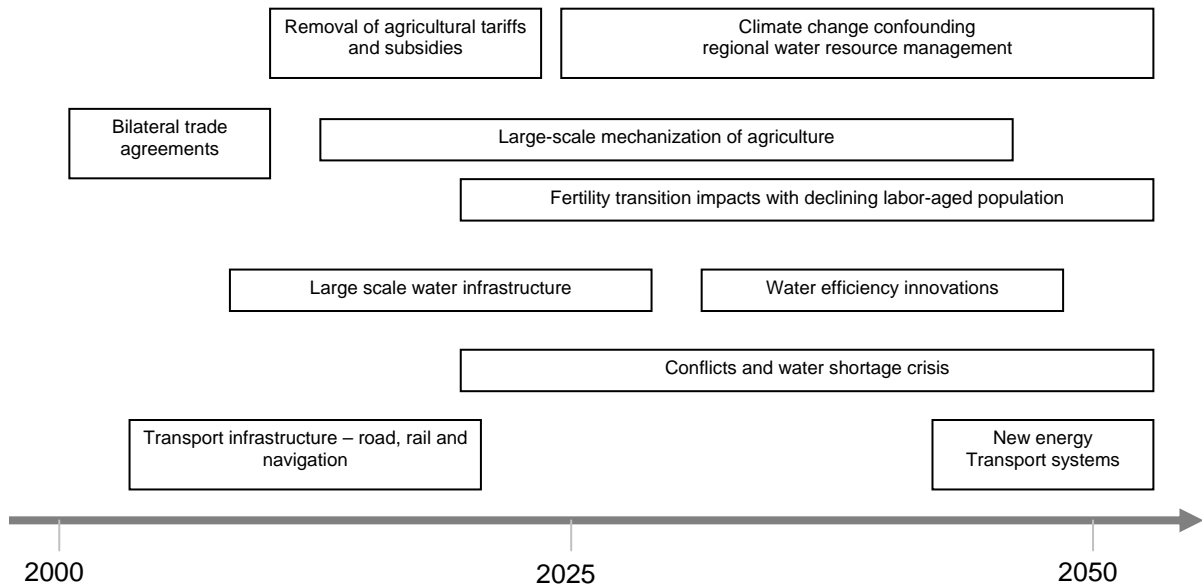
Removal of agricultural tariffs and subsidies

Climate change confounding regional water resource management

Bilateral trade agreements

Large-scale mechanization of agriculture

Fertility transition impacts with declining labor-aged population

Large scale water infrastructure

Water efficiency innovations

Conflicts and water shortage crisis

Transport infrastructure – road, rail and navigation

New energy Transport systems

2000

2025

2050